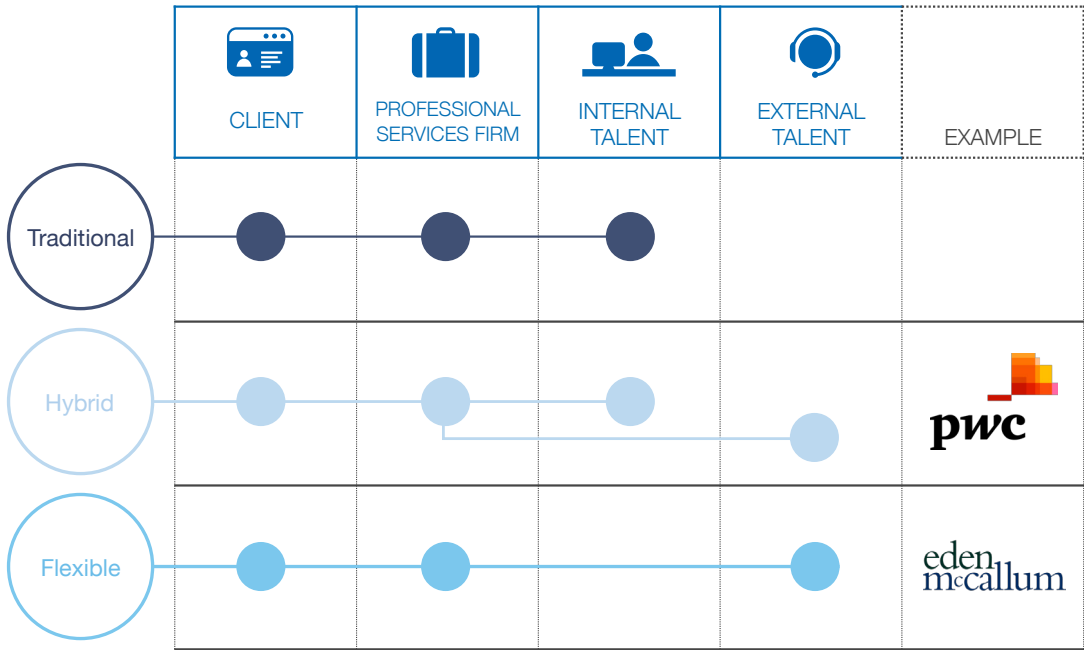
| | CLIENT | PROFESSIONAL SERVICES FIRM | INTERNAL TALENT | EXTERNAL TALENT | EXAMPLE |
|---|---|---|---|---|---|
| Traditional | | | | | |
| Hybrid | | | | | pwc |
| Flexible | | | | | eden mcCallum |